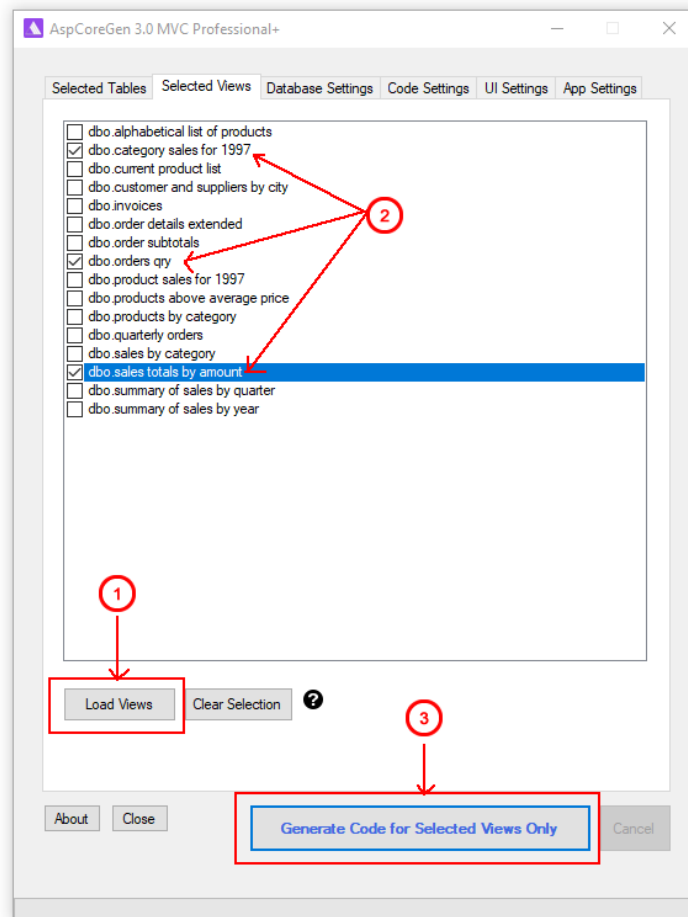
AspCoreGen 3.0 MVC Professional+

Selected Tables | Selected Views | Database Settings | Code Settings | UI Settings | App Settings

dbo.alphabetical list of products
dbo.category sales for 1997
dbo.current product list
dbo.customer and suppliers by city
dbo.invoices
dbo.order details extended
dbo.order subtotals
dbo.orders qry
dbo.product sales for 1997
dbo.products above average price
dbo.products by category
dbo.quarterly orders
dbo.sales by category
dbo.sales totals by amount
dbo.summary of sales by quarter
dbo.summary of sales by year

2

1

Load Views
Clear Selection

3

About
Close
Generate Code for Selected Views Only
Cancel